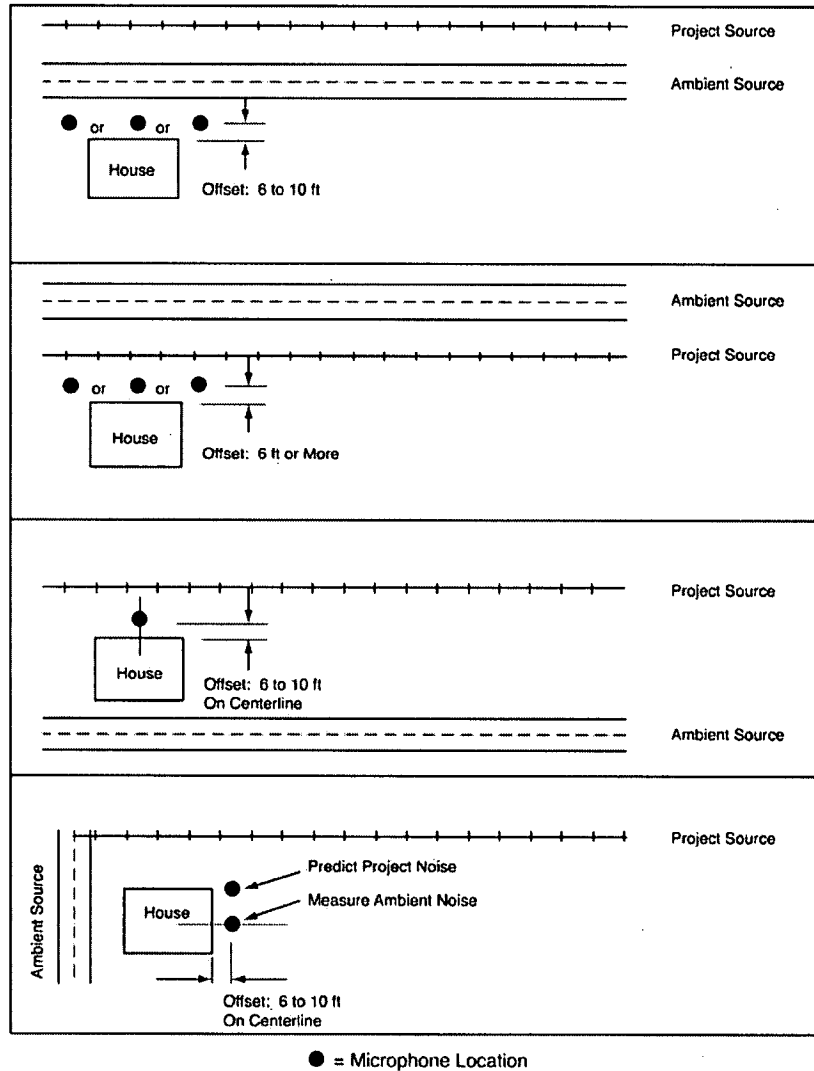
Project Source

Ambient Source

or or

House

Offset: 6 to 10 ft

Ambient Source

Project Source

or or

House

Offset: 6 ft or More

Project Source

House

Offset: 6 to 10 ft
On Centerline

Ambient Source

Project Source

Ambient Source

Predict Project Noise

Measure Ambient Noise

House

Offset; 6 to 10 ft
On Centerline

= Microphone Location